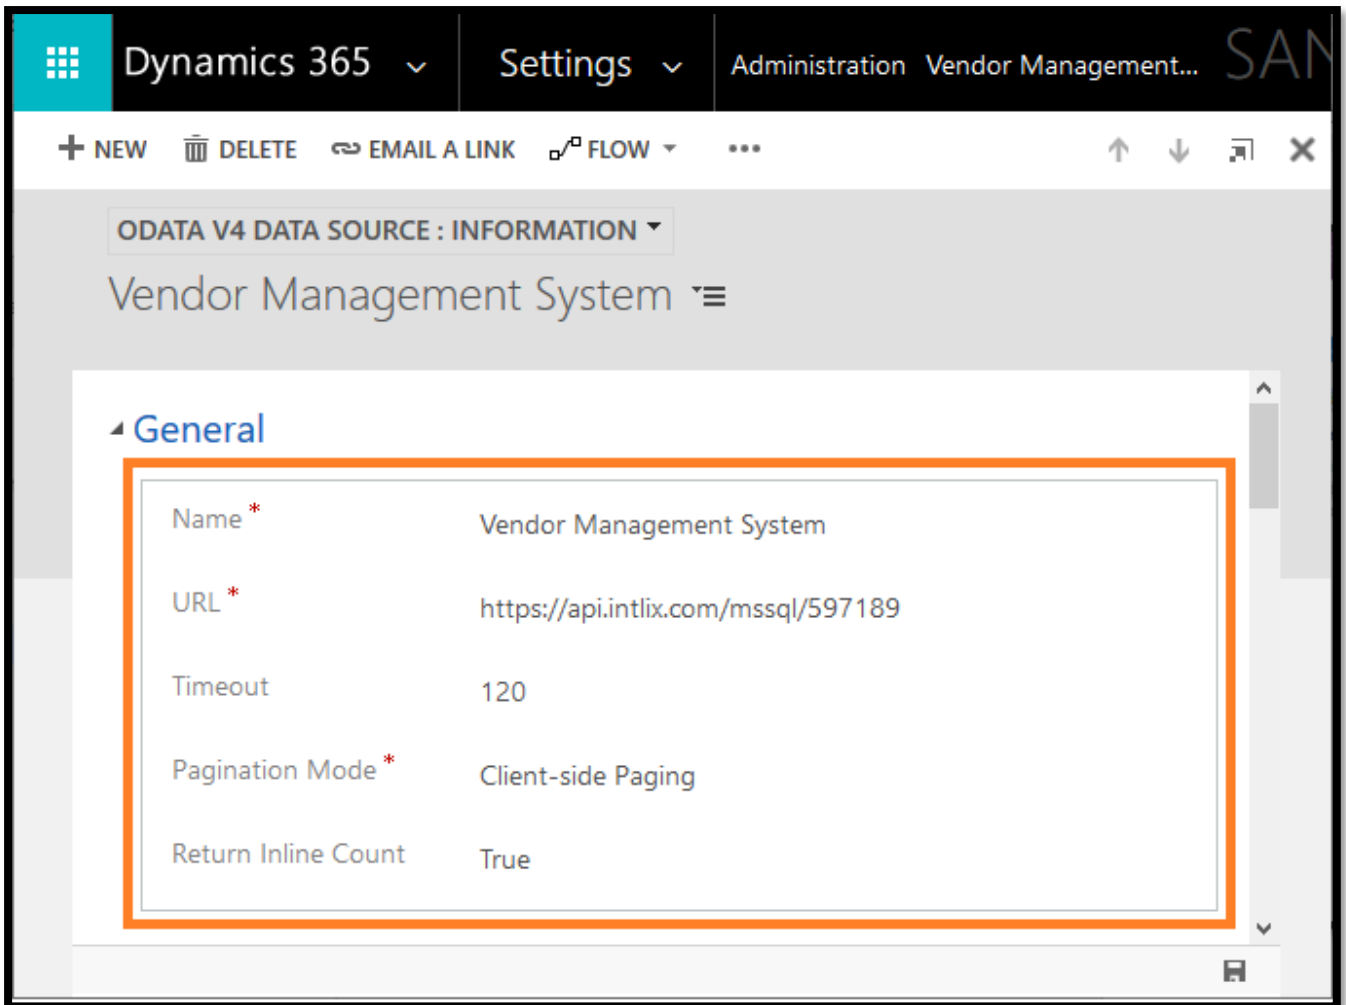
Dynamics 365 Settings Administration Vendor Management... SAN

NEW DELETE EMAIL A LINK FLOW

ODATA V4 DATA SOURCE : INFORMATION

Vendor Management System

General

Name * Vendor Management System

URL * https://api.intlix.com/mssql/597189

Timeout 120

Pagination Mode * Client-side Paging

Return Inline Count True